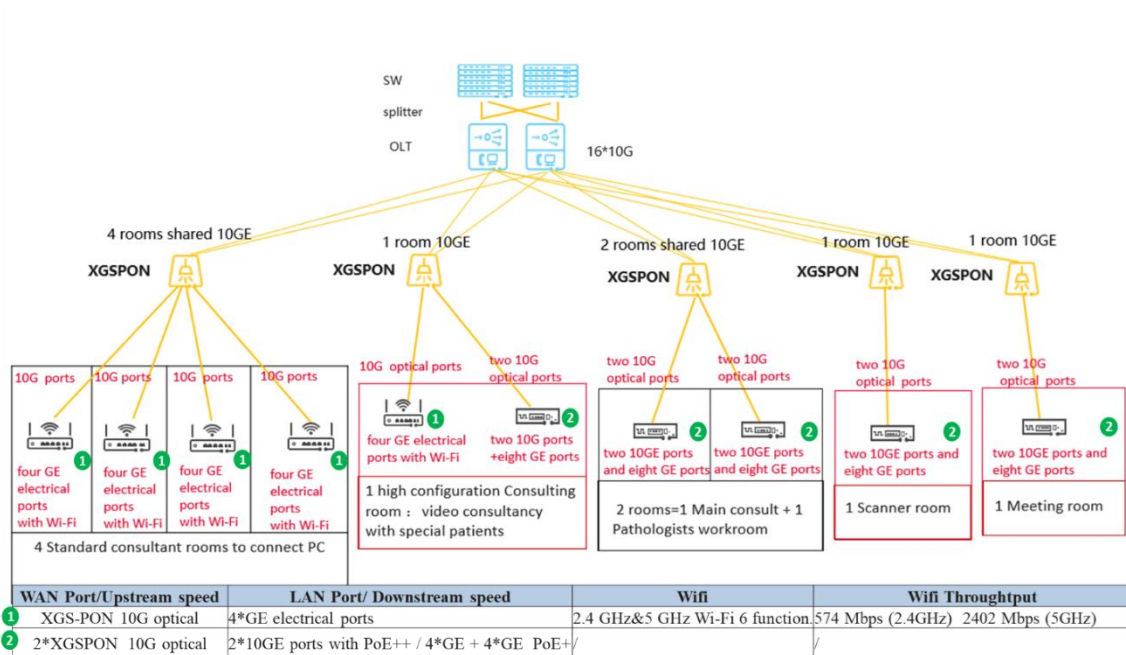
SW

splitter

OLT

16*10G

4 rooms shared 10GE

XGSPON

1 room 10GE

XGSPON

2 rooms shared 10GE

XGSPON

1 room 10GE

XGSPON

1 room 10GE

XGSPON

10G ports

four GE electrical ports with Wi-Fi

1

10G ports

four GE electrical ports with Wi-Fi

1

10G ports

four GE electrical ports with Wi-Fi

1

10G ports

four GE electrical ports with Wi-Fi

1

4 Standard consultant rooms to connect PC

10G optical ports

four GE electrical ports with Wi-Fi

1

two 10G optical ports

two 10G ports +eight GE ports

2

1 high configuration Consulting room： video consultancy with special patients

two 10G optical ports

two 10GE ports and eight GE ports

2

two 10G optical ports

two 10GE ports and eight GE ports

2

2 rooms=1 Main consult + 1 Pathologists workroom

two 10G optical ports

two 10GE ports and eight GE ports

2

1 Scanner room

two 10G optical ports

two 10GE ports and eight GE ports

2

1 Meeting room

| | WAN Port/Upstream speed | LAN Port/ Downstream speed | Wifi | Wifi Throughtput |
|---|---|---|---|---|
| 1 | XGS-PON 10G optical | 4*GE electrical ports | 2.4 GHz&5 GHz Wi-Fi 6 function. | 574 Mbps (2.4GHz) 2402 Mbps (5GHz) |
| 2 | 2*XGSPON 10G optical | 2*10GE ports with PoE++ / 4*GE + 4*GE PoE+ | / | / |